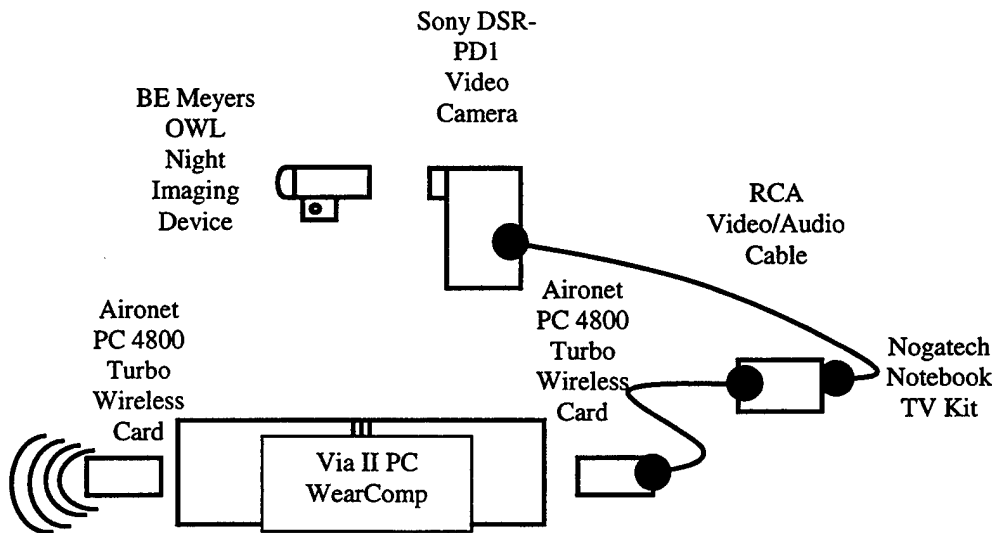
Sony DSR-PD1 Video Camera

BE Meyers OWL Night Imaging Device

RCA Video/Audio Cable

Aironet PC 4800 Turbo Wireless Card

Aironet PC 4800 Turbo Wireless Card

Nogatech Notebook TV Kit

Via II PC WearComp